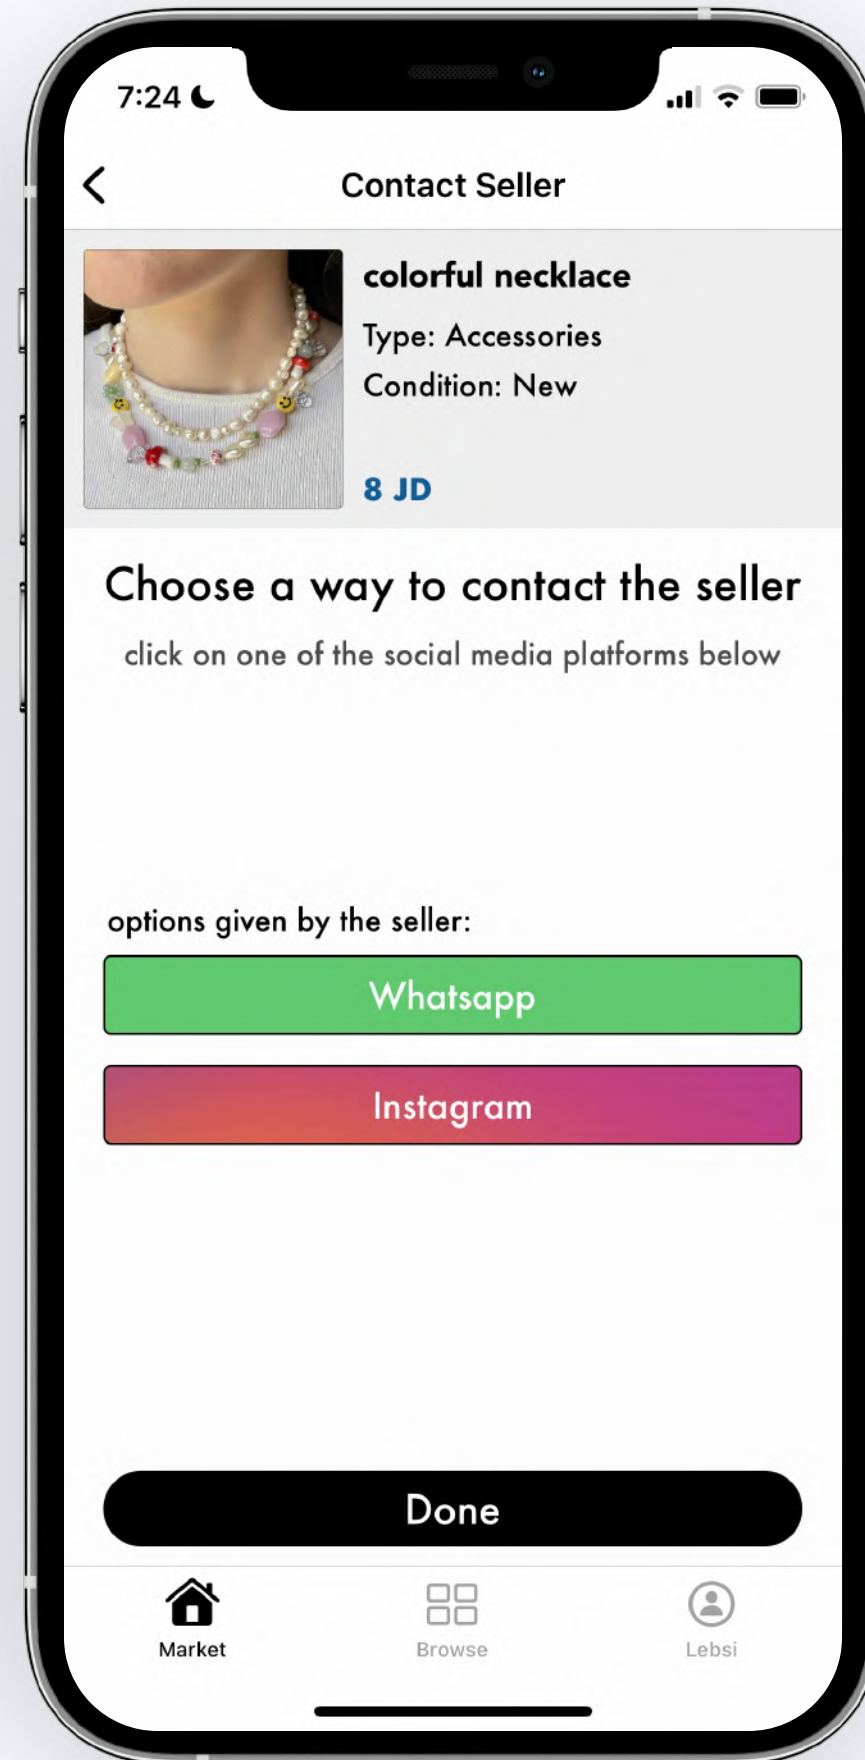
7:24

Contact Seller

colorful necklace

Type: Accessories

Condition: New

8 JD

Choose a way to contact the seller

click on one of the social media platforms below

options given by the seller:

Whatsapp

Instagram

Done

Market

Browse

Lebsi